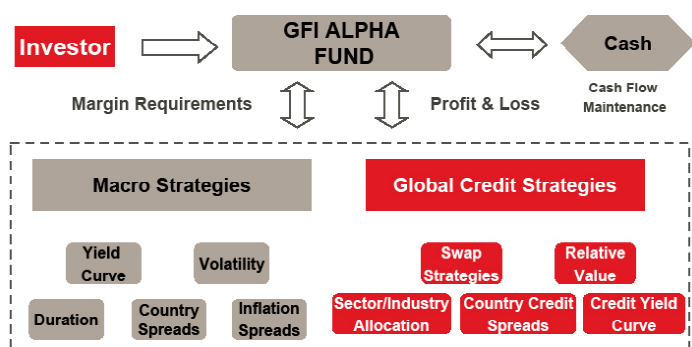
Investor

GFI ALPHA FUND

Cash

Cash Flow Maintenance

Margin Requirements

Profit & Loss

Macro Strategies

Global Credit Strategies

Yield Curve

Volatility

Duration

Country Spreads

Inflation Spreads

Swap Strategies

Relative Value

Sector/Industry Allocation

Country Credit Spreads

Credit Yield Curve